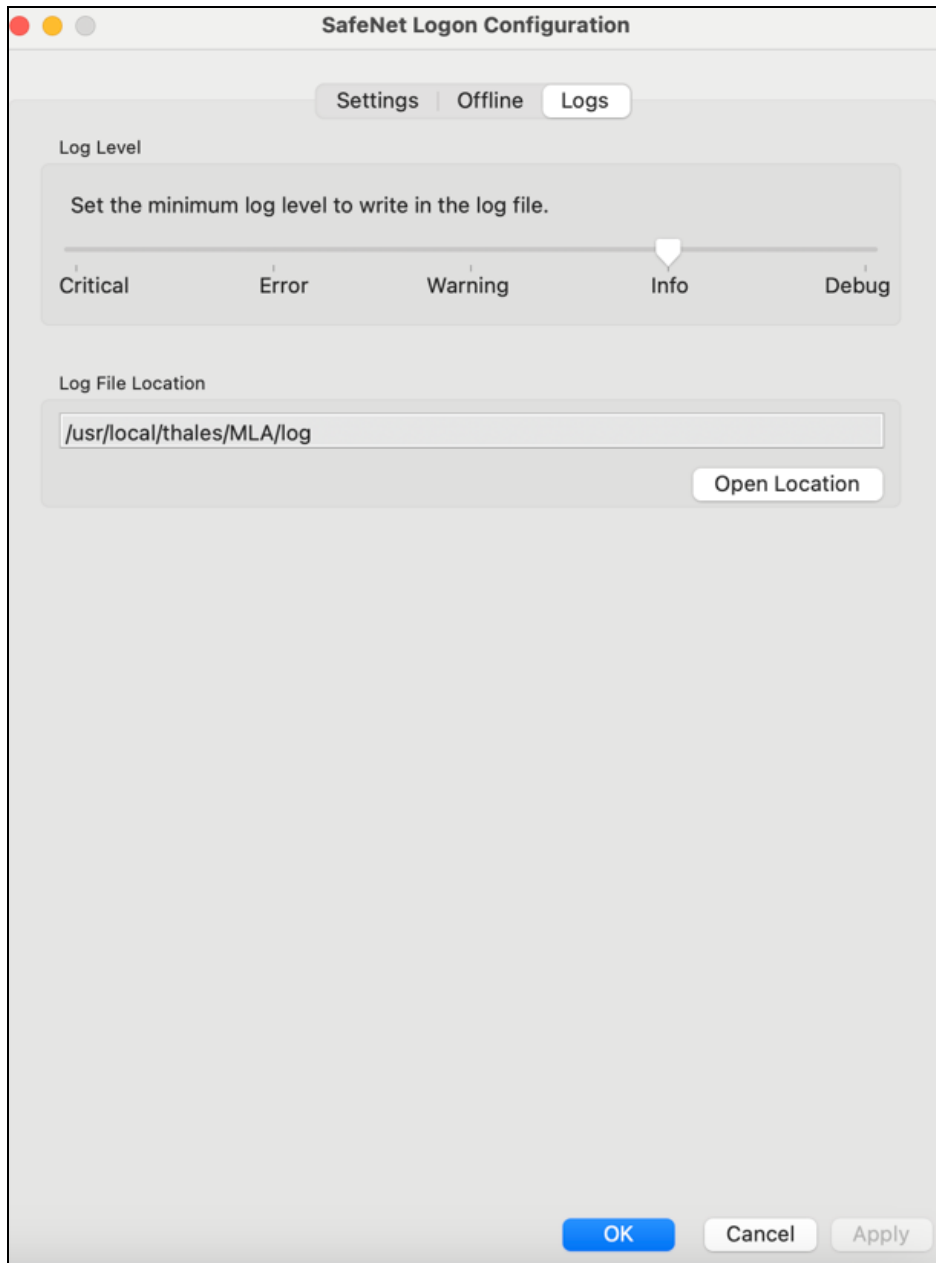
SafeNet Logon Configuration

Settings | Offline | Logs

Log Level

Set the minimum log level to write in the log file.

Critical Error Warning Info Debug

Log File Location

/usr/local/thales/MLA/log

Open Location

OK Cancel Apply